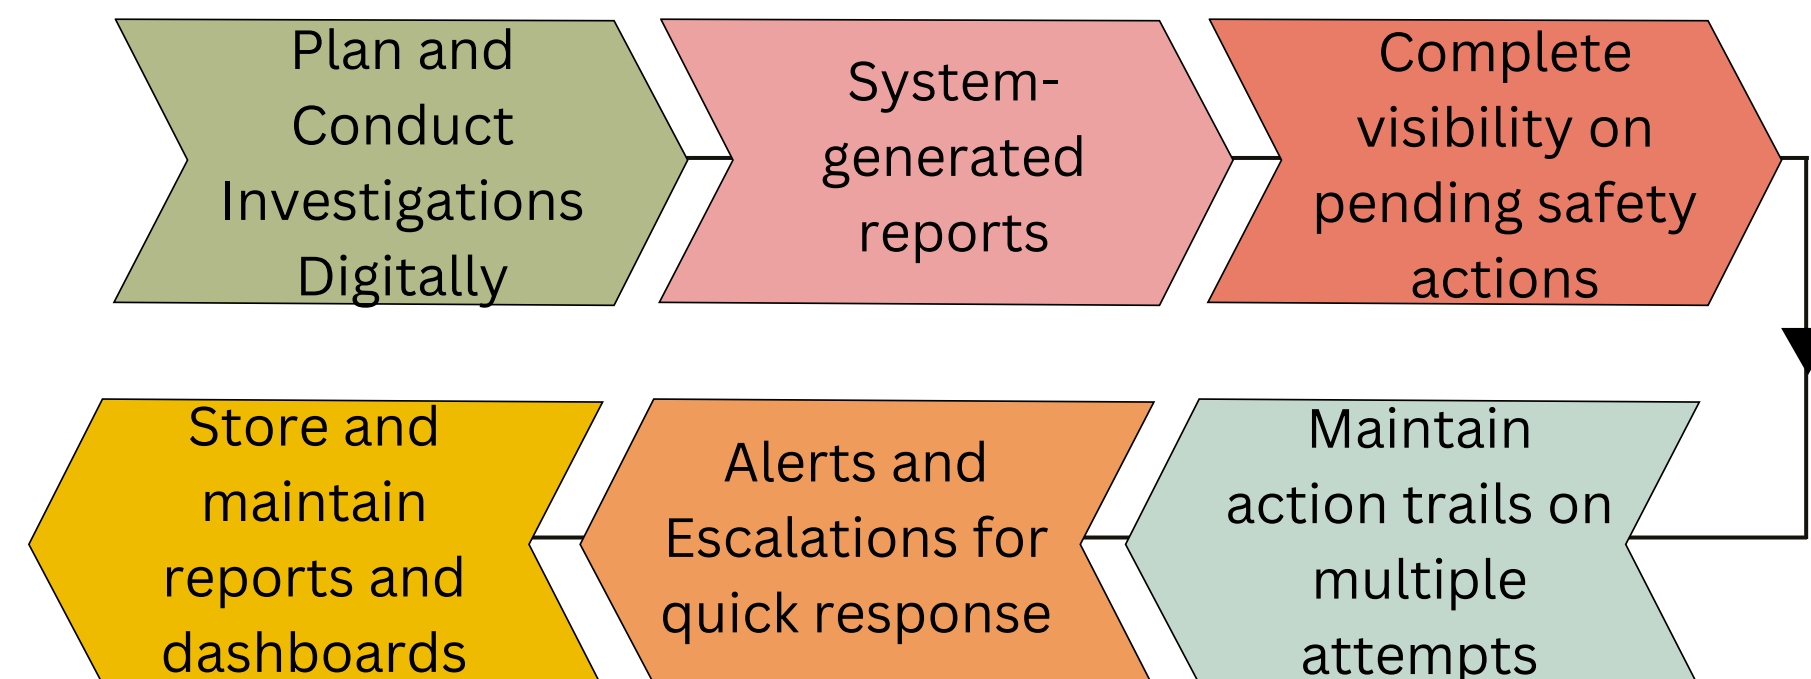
Plan and Conduct Investigations Digitally

System-generated reports

Complete visibility on pending safety actions

Maintain action trails on multiple attempts

Alerts and Escalations for quick response

Store and maintain reports and dashboards